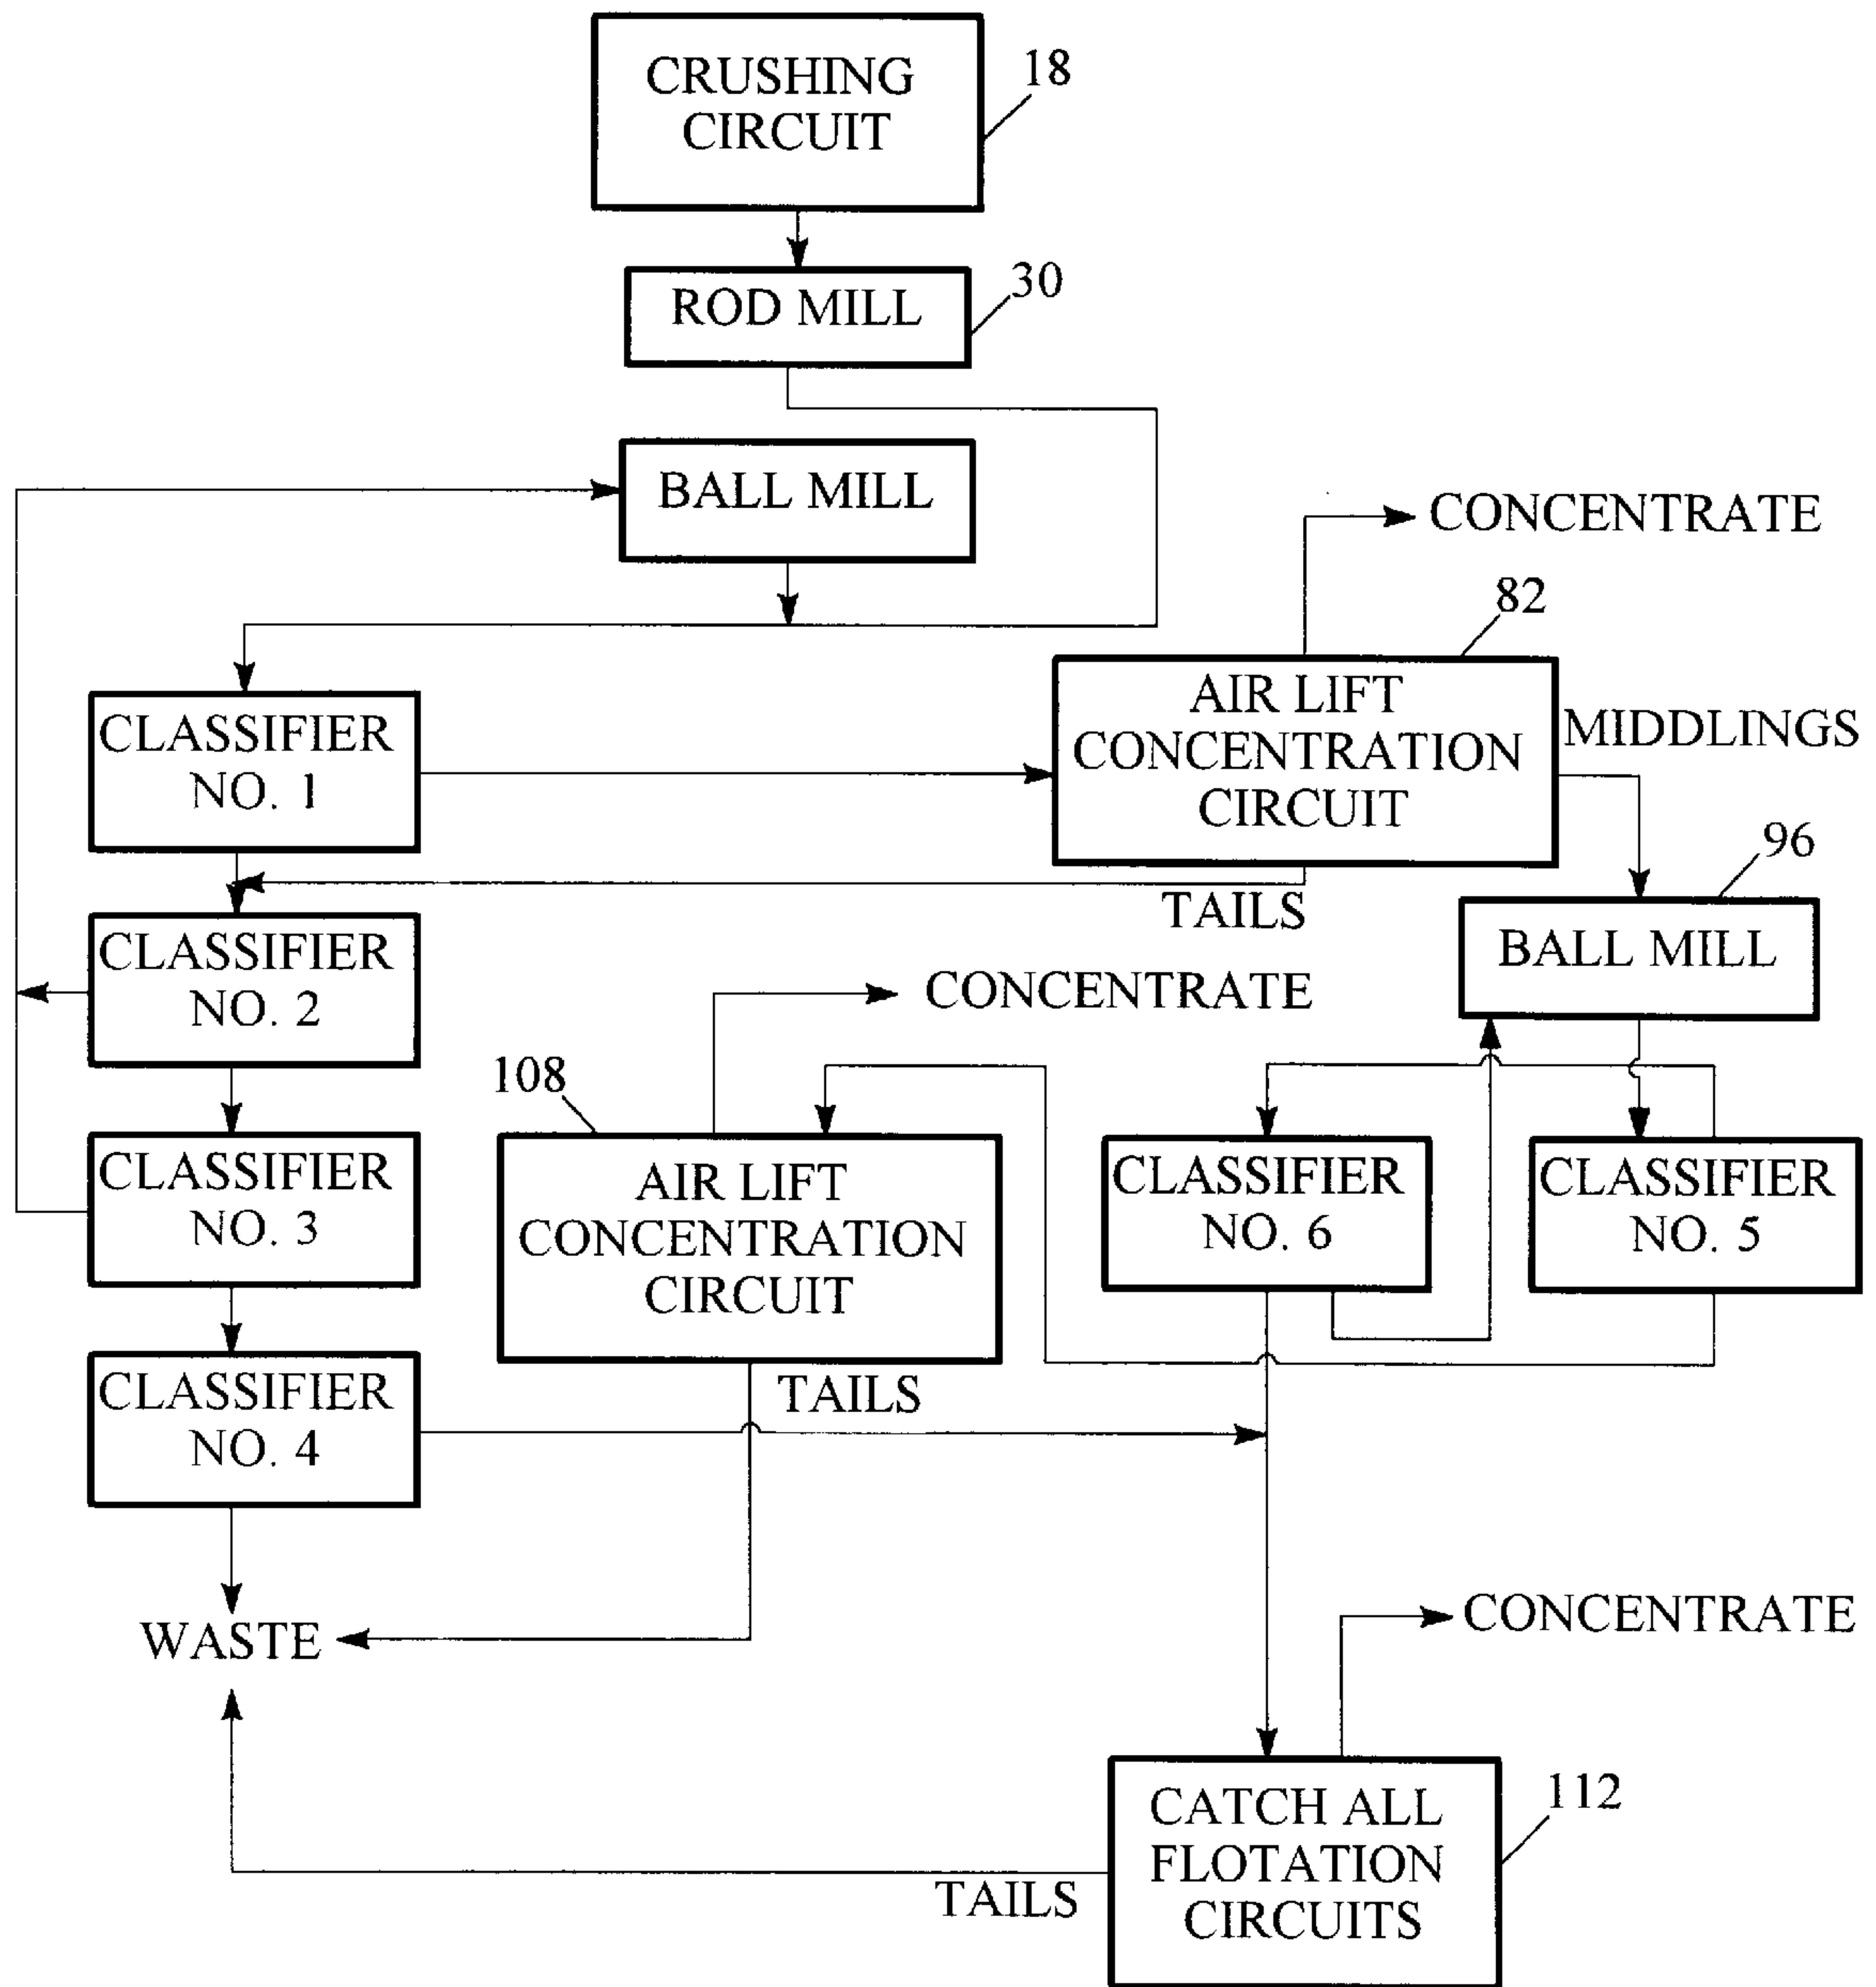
CRUSHING CIRCUIT
18

ROD MILL
30

BALL MILL

CONCENTRATE

82

AIR LIFT CONCENTRATION CIRCUIT

MIDDLINGS

CLASSIFIER NO. 1

TAILS

96

BALL MILL

CLASSIFIER NO. 2

CONCENTRATE

108

AIR LIFT CONCENTRATION CIRCUIT

CLASSIFIER NO. 6

CLASSIFIER NO. 5

CLASSIFIER NO. 3

CLASSIFIER NO. 4

TAILS

WASTE

CONCENTRATE

CATCH ALL FLOTATION CIRCUITS
112

TAILS